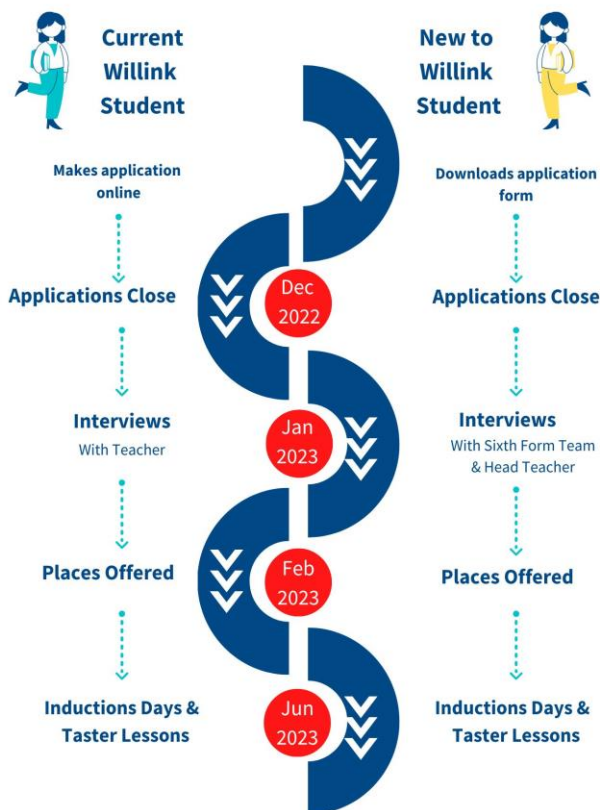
Current Willink Student

Makes application online

Applications Close

Interviews
With Teacher

Places Offered

Inductions Days & Taster Lessons

New to Willink Student

Downloads application form

Applications Close

Interviews
With Sixth Form Team & Head Teacher

Places Offered

Inductions Days & Taster Lessons

Dec 2022

Jan 2023

Feb 2023

Jun 2023